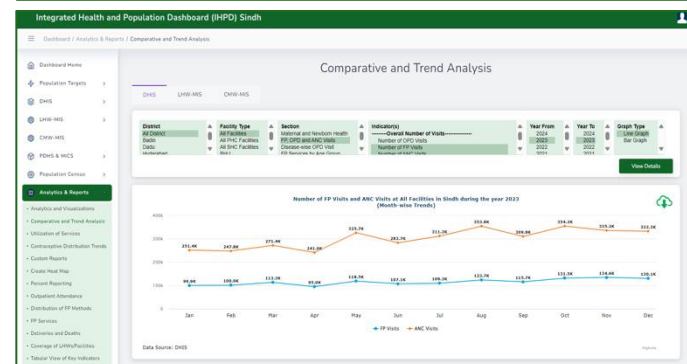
Integrated Health and Population Dashboard (IHPD) Sindh

Dashboard / Analytics & Reports / Comparative and Trend Analysis

Dashboard Home
Population Targets
DHIS
LHW-MIS
CMW-MIS
PDHS & MICS
Population Census
Analytics & Reports
Analytics and Visualizations
Comparative and Trend Analysis
Utilization of Services
Contraceptive Distribution Trends
Custom Reports
Create Heat Map
Percent Reporting
Outpatient Attendance
Distribution of FP Methods
FP Services
Deliveries and Deaths
Coverage of LHWs/Facilities
Tabular View of Key Indicators

Comparative and Trend Analysis

DHIS LHW-MIS CMW-MIS

| District | Facility Type | Section | Indicator(s) | Year From | Year To | Graph Type |
|---|---|---|---|---|---|---|
| All District | All Facilities | Maternal and Newborn Health | --------Overall Number of Visits-------- | 2024 | 2024 | Line Graph |
| Badin | All PHC Facilities | FP, OPD and ANC Visits | Number of OPD Visits | 2023 | 2023 | Bar Graph |
| Dadu | All BHC Facilities | Disease-wise OPD Visit | Number of FP Visits | 2022 | 2022 | |
| Hyderabad | BHU | FP Services by Age Group | Number of ANC Visits | 2021 | 2021 | |

View Details

Number of FP Visits and ANC Visits at All Facilities in Sindh during the year 2023
(Month-wise Trends)

400k
300k
200k
100k
0

251.4K 247.8K 271.4K 241.3K 325.7K 282.7K 311.3K 353.8K 309.8K 334.2K 335.1K 332.1K

96.9K 100.5K 113.3K 95.0K 118.7K 107.1K 109.2K 122.7K 115.7K 131.5K 134.6K 130.1K

Jan Feb Mar Apr May Jun Jul Aug Sep Oct Nov Dec

FP Visits ANC Visits

Data Source: DHIS

Highcharts